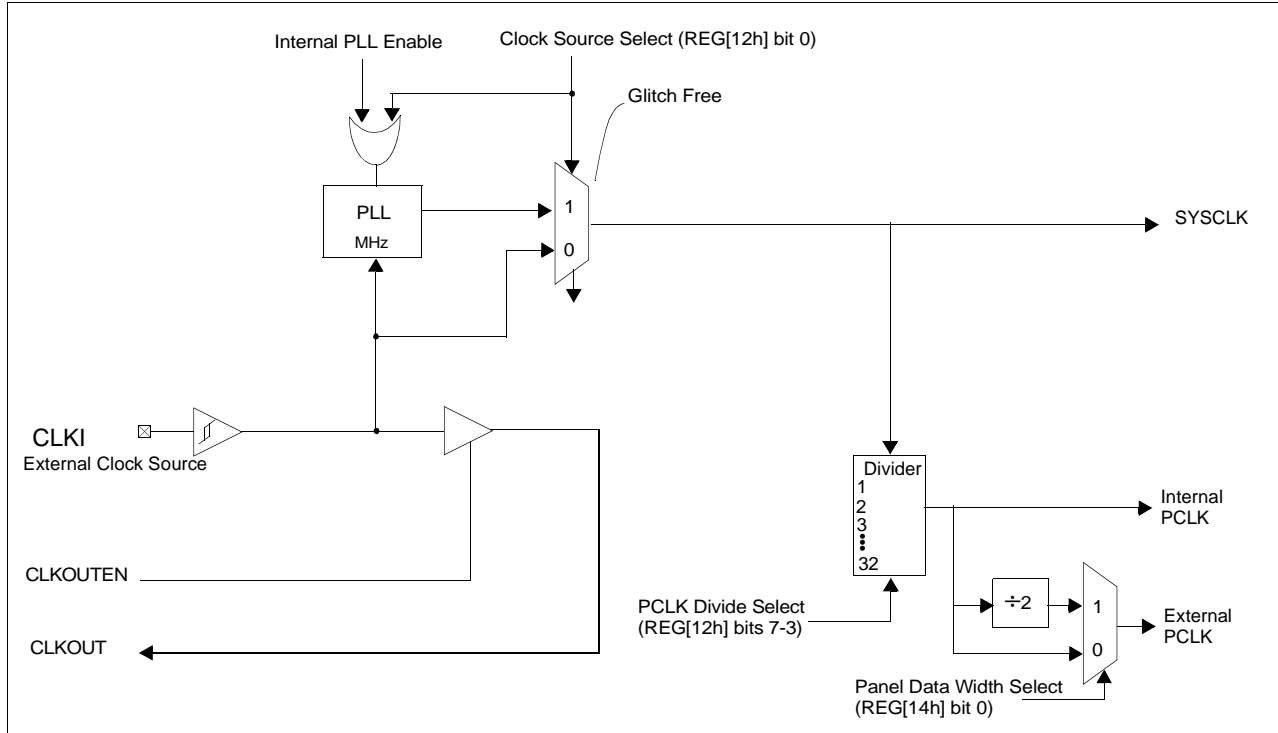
Internal PLL Enable

Clock Source Select (REG[12h] bit 0)

Glitch Free

PLL
MHz

1

0

SYSCLK

CLKI
External Clock Source

Divider
1
2
3
32

Internal PCLK

÷2

1

0

External PCLK

CLKOUTEN

PCLK Divide Select (REG[12h] bits 7-3)

CLKOUT

Panel Data Width Select (REG[14h] bit 0)